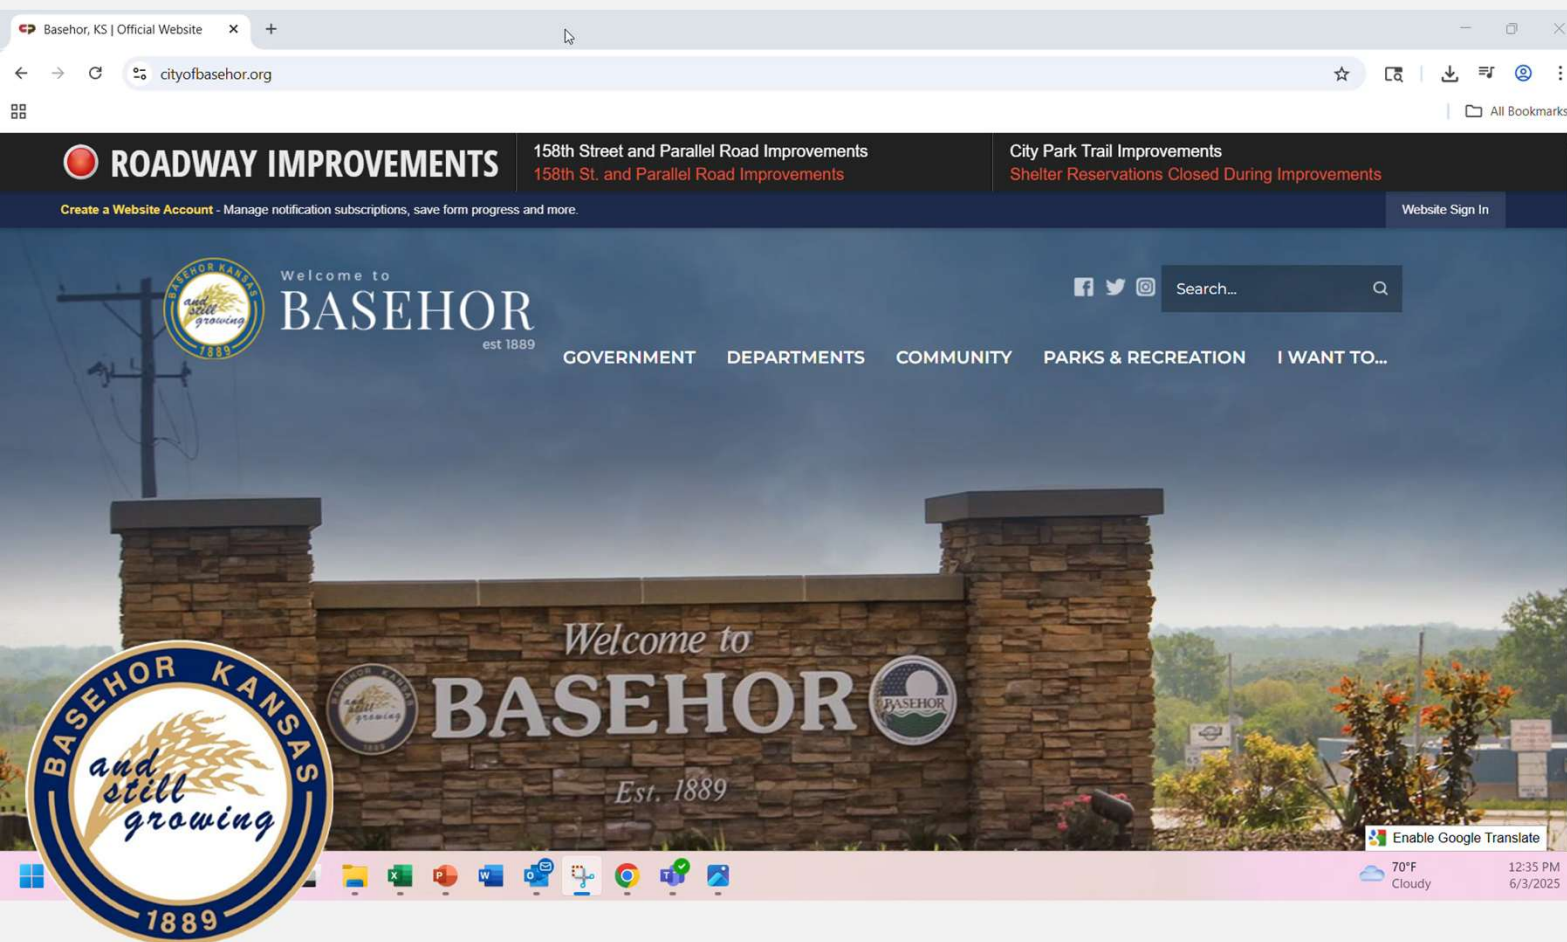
Basehor, KS | Official Website

cityofbasehor.org

All Bookmarks

ROADWAY IMPROVEMENTS

158th Street and Parallel Road Improvements
158th St. and Parallel Road Improvements

City Park Trail Improvements
Shelter Reservations Closed During Improvements

Create a Website Account - Manage notification subscriptions, save form progress and more.

Website Sign In

BASEHOR KANSAS and still growing 1889

Welcome to BASEHOR est 1889

Search...

GOVERNMENT DEPARTMENTS COMMUNITY PARKS & RECREATION I WANT TO...

Welcome to BASEHOR Est. 1889

BASEHOR

BASEHOR KANSAS and still growing 1889

Enable Google Translate

70°F Cloudy

12:35 PM 6/3/2025